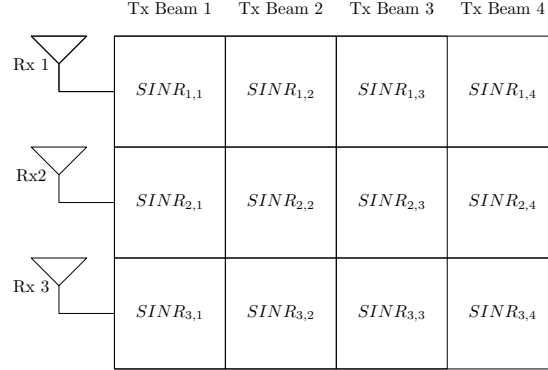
| | Tx Beam 1 | Tx Beam 2 | Tx Beam 3 | Tx Beam 4 |
|---|---|---|---|---|
| Rx 1 | $SINR_{1,1}$ | $SINR_{1,2}$ | $SINR_{1,3}$ | $SINR_{1,4}$ |
| Rx2 | $SINR_{2,1}$ | $SINR_{2,2}$ | $SINR_{2,3}$ | $SINR_{2,4}$ |
| Rx 3 | $SINR_{3,1}$ | $SINR_{3,2}$ | $SINR_{3,3}$ | $SINR_{3,4}$ |